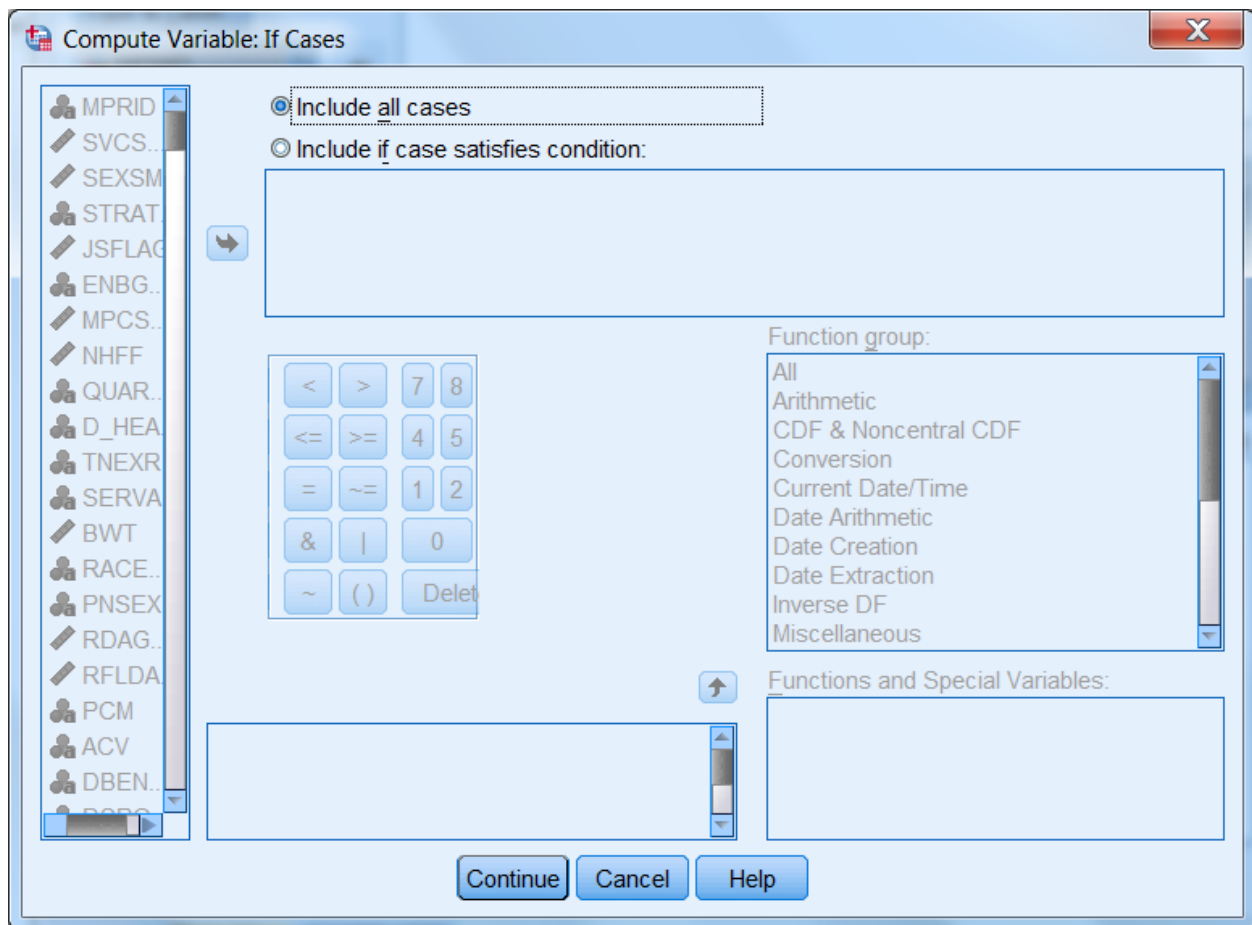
Compute Variable: If Cases

MPRID
SVCS...
SEXSM
STRAT.
JSFLAG
ENBG...
MPCS...
NHFF
QUAR...
D_HEA.
TNEXR
SERVA
BWT
RACE...
PNSEX
RDAG...
RFLDA.
PCM
ACV
DBEN...

Include all cases
Include if case satisfies condition:

<
>
7
8
<=
>=
4
5
=
~=
1
2
&
|
0
~
( )
Delet

Function group:
All
Arithmetic
CDF & Noncentral CDF
Conversion
Current Date/Time
Date Arithmetic
Date Creation
Date Extraction
Inverse DF
Miscellaneous

Functions and Special Variables:

Continue
Cancel
Help